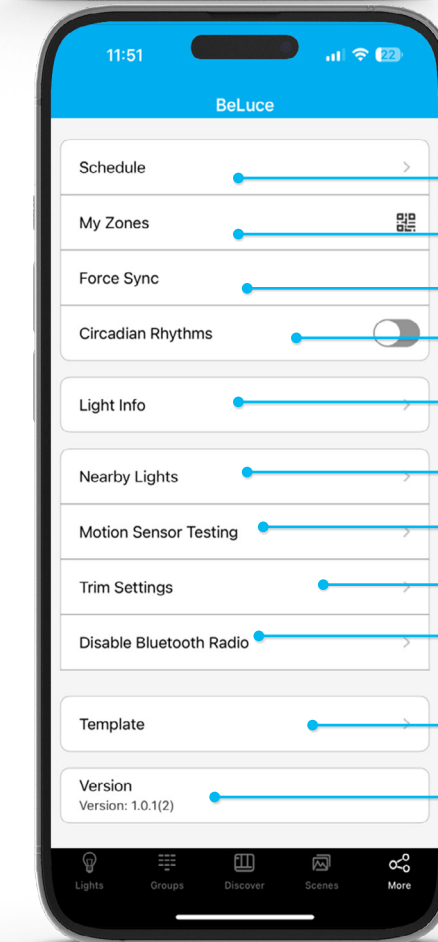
11:51

22

BeLuce

Schedule

My Zones

Force Sync

Circadian Rhythms

Light Info

Nearby Lights

Motion Sensor Testing

Trim Settings

Disable Bluetooth Radio

Template

Version
Version: 1.0.1(2)

Lights Groups Discover Scenes More